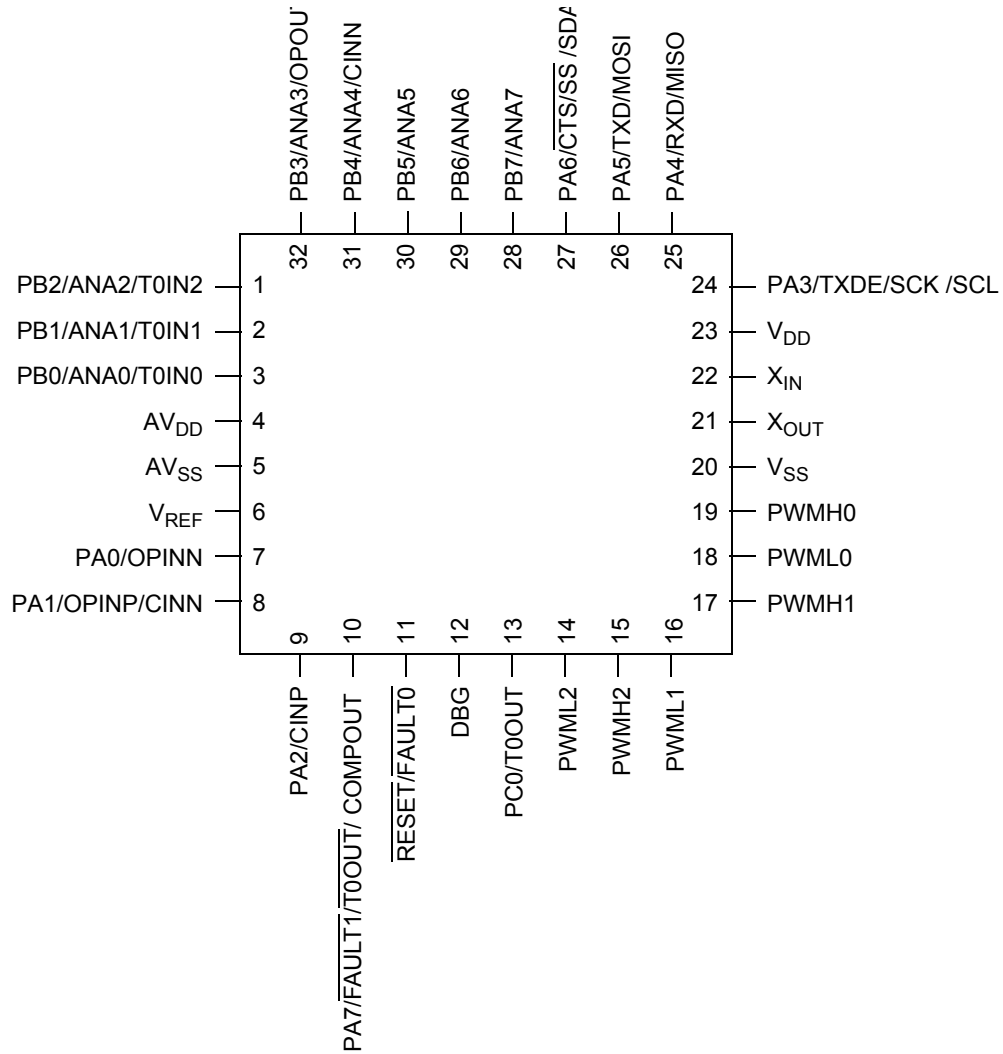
PB3/ANA3/OPOUT
PB4/ANA4/CINN
PB5/ANA5
PB6/ANA6
PB7/ANA7
PA6/$\overline{CTS}$/$\overline{SS}$ /SDA
PA5/TXD/MOSI
PA4/RXD/MISO

32
31
30
29
28
27
26
25

PB2/ANA2/T0IN2 1
PB1/ANA1/T0IN1 2
PB0/ANA0/T0IN0 3
$AV_{DD}$ 4
$AV_{SS}$ 5
$V_{REF}$ 6
PA0/OPINN 7
PA1/OPINP/CINN 8

24 PA3/TXDE/SCK /SCL
23 $V_{DD}$
22 $X_{IN}$
21 $X_{OUT}$
20 $V_{SS}$
19 PWMH0
18 PWML0
17 PWMH1

9
10
11
12
13
14
15
16

PA2/CINP
PA7/$\overline{FAULT1}$/$\overline{T0OUT}$/ COMPOUT
$\overline{RESET}$/$\overline{FAULT0}$
DBG
PC0/T0OUT
PWML2
PWMH2
PWML1